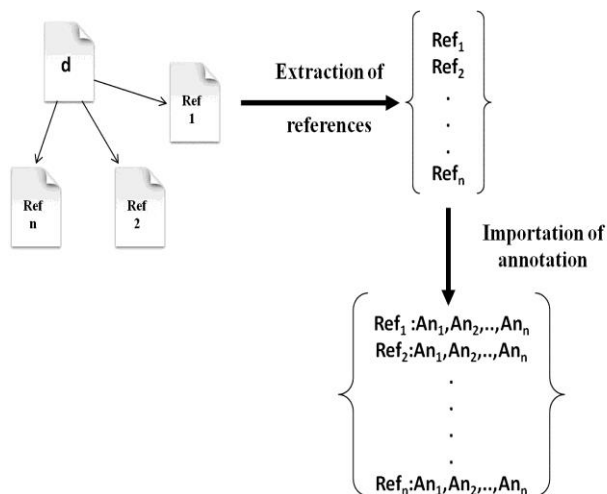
d

Ref 1

Ref n

Ref 2

Extraction of references

$Ref_1$
$Ref_2$
.
.
.
$Ref_n$

Importation of annotation

$Ref_1 : An_1, An_2, .., An_n$
$Ref_2 : An_1, An_2, .., An_n$
.
.
.
.
$Ref_n : An_1, An_2, .., An_n$